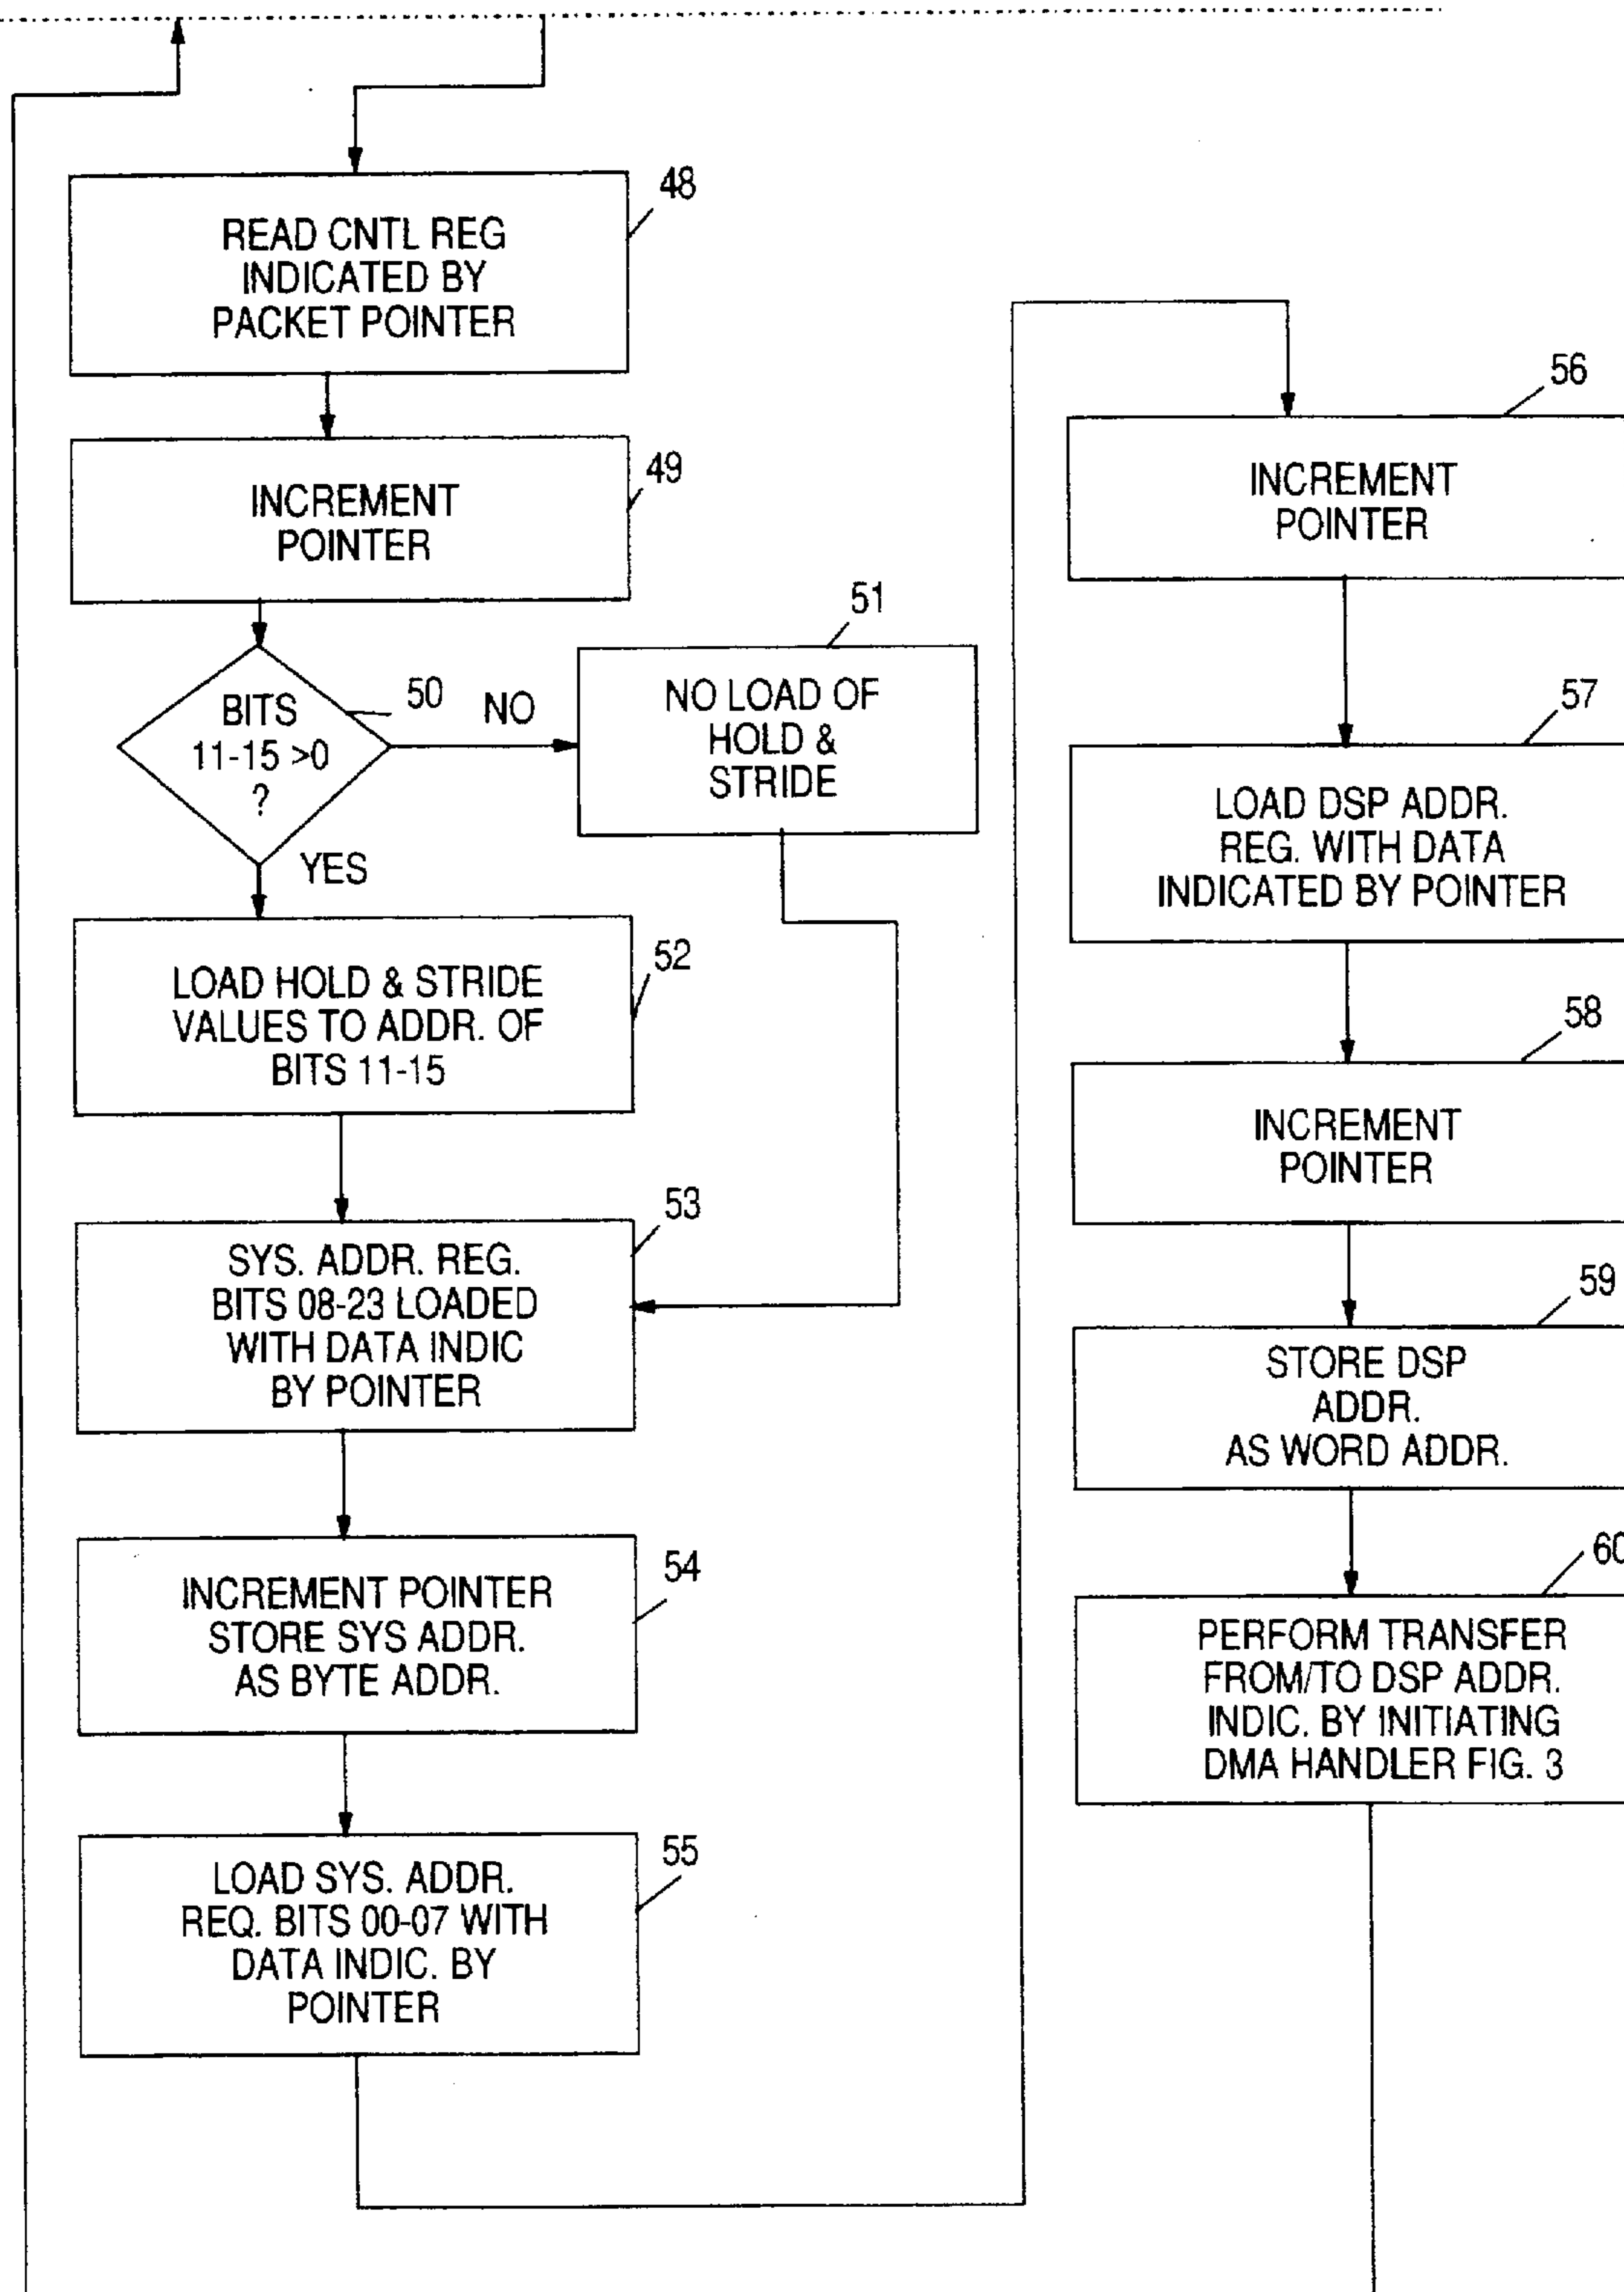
48
READ CNTL REG INDICATED BY PACKET POINTER

49
INCREMENT POINTER

50
BITS 11-15 >0 ?

NO

YES

51
NO LOAD OF HOLD & STRIDE

52
LOAD HOLD & STRIDE VALUES TO ADDR. OF BITS 11-15

53
SYS. ADDR. REG. BITS 08-23 LOADED WITH DATA INDIC BY POINTER

54
INCREMENT POINTER STORE SYS ADDR. AS BYTE ADDR.

55
LOAD SYS. ADDR. REQ. BITS 00-07 WITH DATA INDIC. BY POINTER

56
INCREMENT POINTER

57
LOAD DSP ADDR. REG. WITH DATA INDICATED BY POINTER

58
INCREMENT POINTER

59
STORE DSP ADDR. AS WORD ADDR.

60
PERFORM TRANSFER FROM/TO DSP ADDR. INDIC. BY INITIATING DMA HANDLER FIG. 3